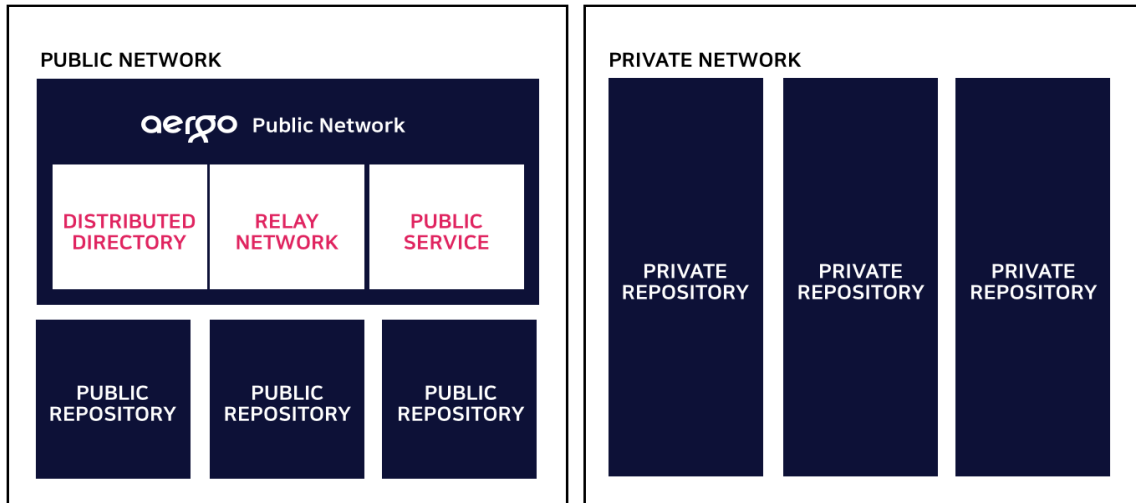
PUBLIC NETWORK

aergo Public Network

DISTRIBUTED DIRECTORY

RELAY NETWORK

PUBLIC SERVICE

PUBLIC REPOSITORY

PUBLIC REPOSITORY

PUBLIC REPOSITORY

PRIVATE NETWORK

PRIVATE REPOSITORY

PRIVATE REPOSITORY

PRIVATE REPOSITORY